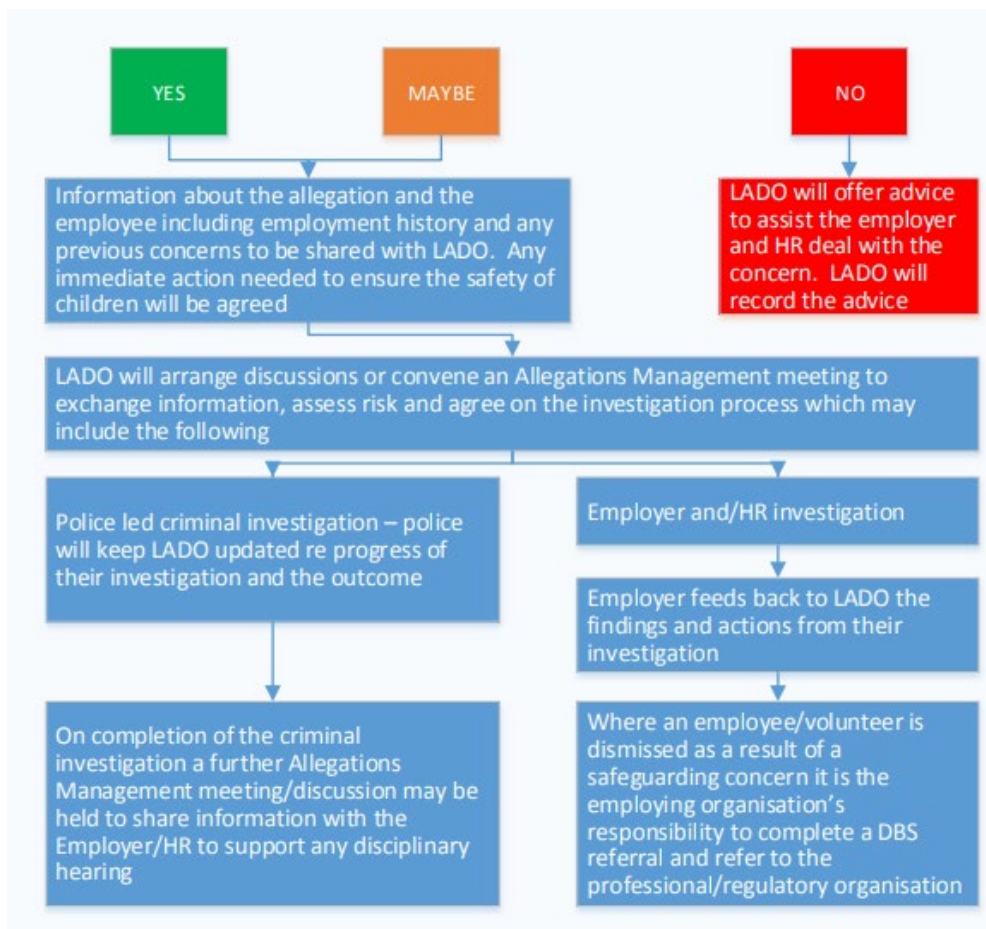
YES

MAYBE

NO

Information about the allegation and the employee including employment history and any previous concerns to be shared with LADO. Any immediate action needed to ensure the safety of children will be agreed

LADO will offer advice to assist the employer and HR deal with the concern. LADO will record the advice

LADO will arrange discussions or convene an Allegations Management meeting to exchange information, assess risk and agree on the investigation process which may include the following

Police led criminal investigation – police will keep LADO updated re progress of their investigation and the outcome

On completion of the criminal investigation a further Allegations Management meeting/discussion may be held to share information with the Employer/HR to support any disciplinary hearing

Employer and/HR investigation

Employer feeds back to LADO the findings and actions from their investigation

Where an employee/volunteer is dismissed as a result of a safeguarding concern it is the employing organisation's responsibility to complete a DBS referral and refer to the professional/regulatory organisation